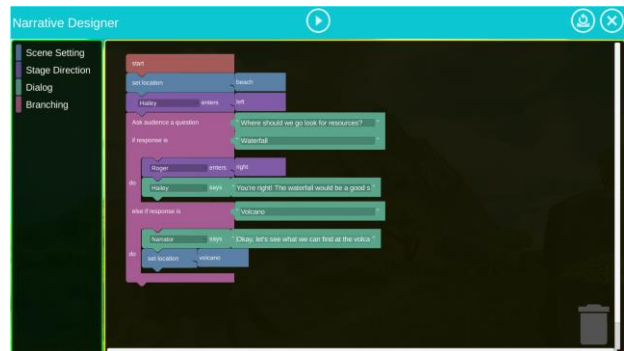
Narrative Designer

Scene Setting
Stage Direction
Dialog
Branching

start
set location beach
Hailey enters left
Ask audience a question " Where should we go look for resources? "
if response is " Waterfall "
do
Roger enters right
Hailey says " You're right! The waterfall would be a good s "
else if response is " Volcano "
do
Narrator says " Okay, let's see what we can find at the volca "
set location volcano